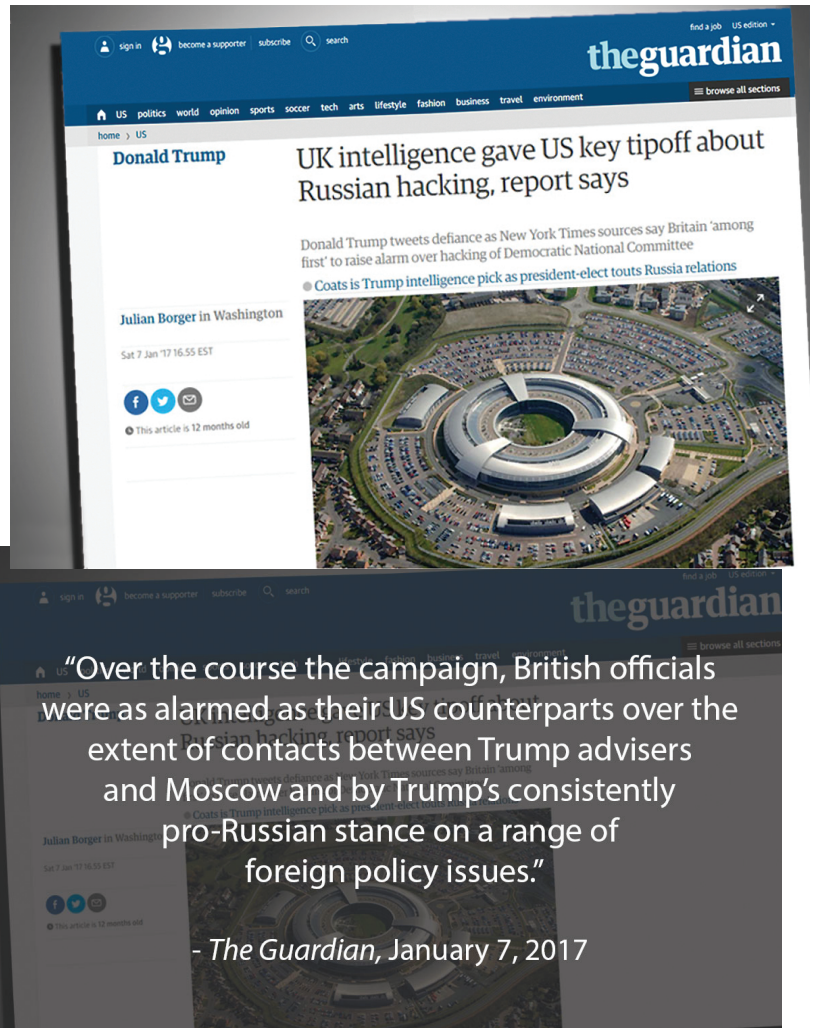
sign in become a supporter subscribe search

find a job US edition

theguardian

US politics world opinion sports soccer tech arts lifestyle fashion business travel environment

browse all sections

home › US

Donald Trump

UK intelligence gave US key tipoff about Russian hacking, report says

Donald Trump tweets defiance as New York Times sources say Britain 'among first' to raise alarm over hacking of Democratic National Committee

Coats is Trump intelligence pick as president-elect touts Russia relations

Julian Borger in Washington

Sat 7 Jan '17 16.55 EST

This article is 12 months old

sign in become a supporter subscribe search

find a job US edition

theguardian

browse all sections

"Over the course the campaign, British officials were as alarmed as their US counterparts over the extent of contacts between Trump advisers and Moscow and by Trump's consistently pro-Russian stance on a range of foreign policy issues."

- The Guardian, January 7, 2017